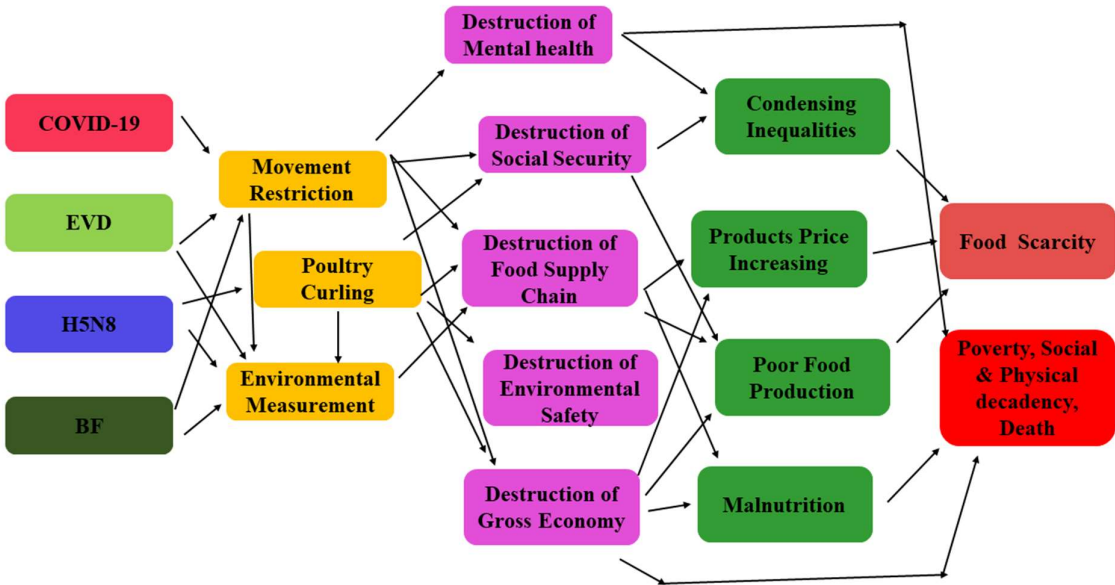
COVID-19

EVD

H5N8

BF

Movement Restriction

Poultry Curling

Environmental Measurement

Destruction of Mental health

Destruction of Social Security

Destruction of Food Supply Chain

Destruction of Environmental Safety

Destruction of Gross Economy

Condensing Inequalities

Products Price Increasing

Poor Food Production

Malnutrition

Food Scarcity

Poverty, Social & Physical decadency, Death